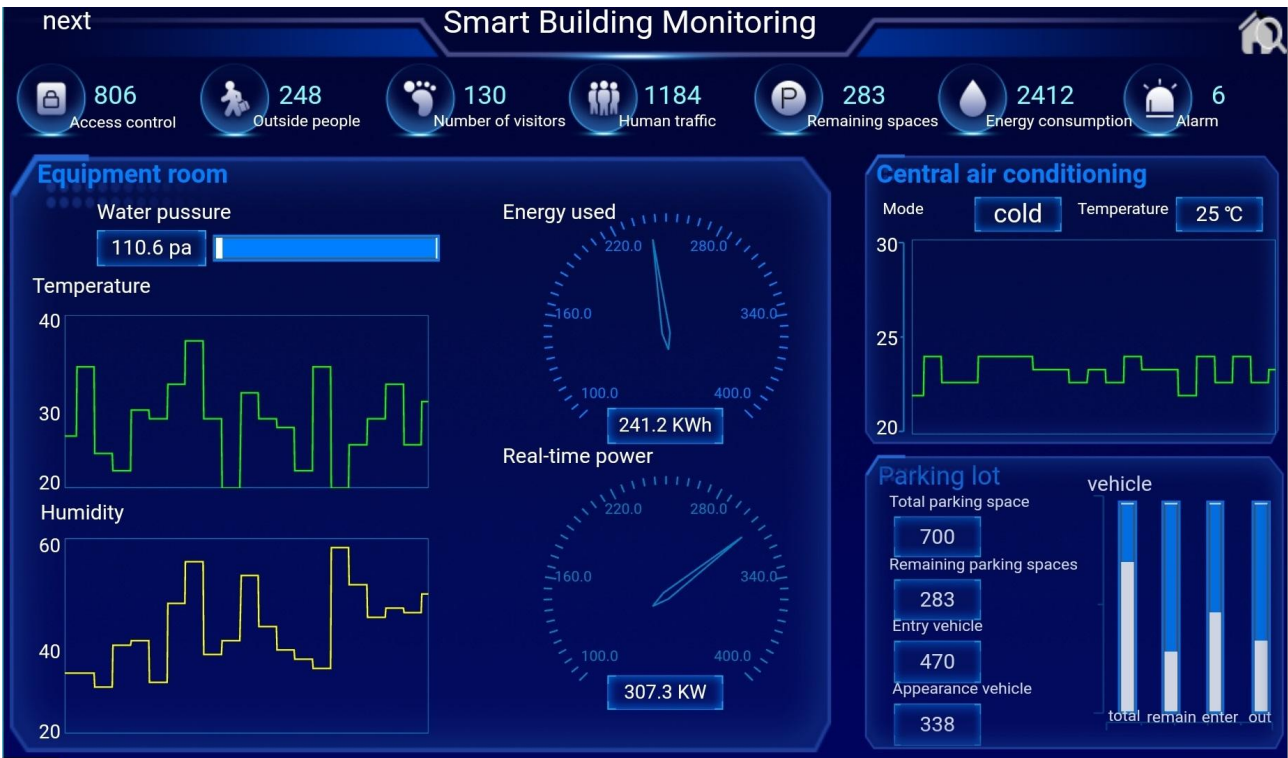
next

Smart Building Monitoring

806 Access control
248 Outside people
130 Number of visitors
1184 Human traffic
283 Remaining spaces
2412 Energy consumption
6 Alarm

Equipment room

Water pussure
110.6 pa

Temperature
40
30
20

Humidity
60
40
20

Energy used
220.0 280.0 160.0 340.0 100.0 400.0
241.2 KWh

Real-time power
220.0 280.0 160.0 340.0 100.0 400.0
307.3 KW

Central air conditioning

Mode cold Temperature 25 ℃
30
25
20

Parking lot

Total parking space
700
Remaining parking spaces
283
Entry vehicle
470
Appearance vehicle
338

vehicle
total remain enter out